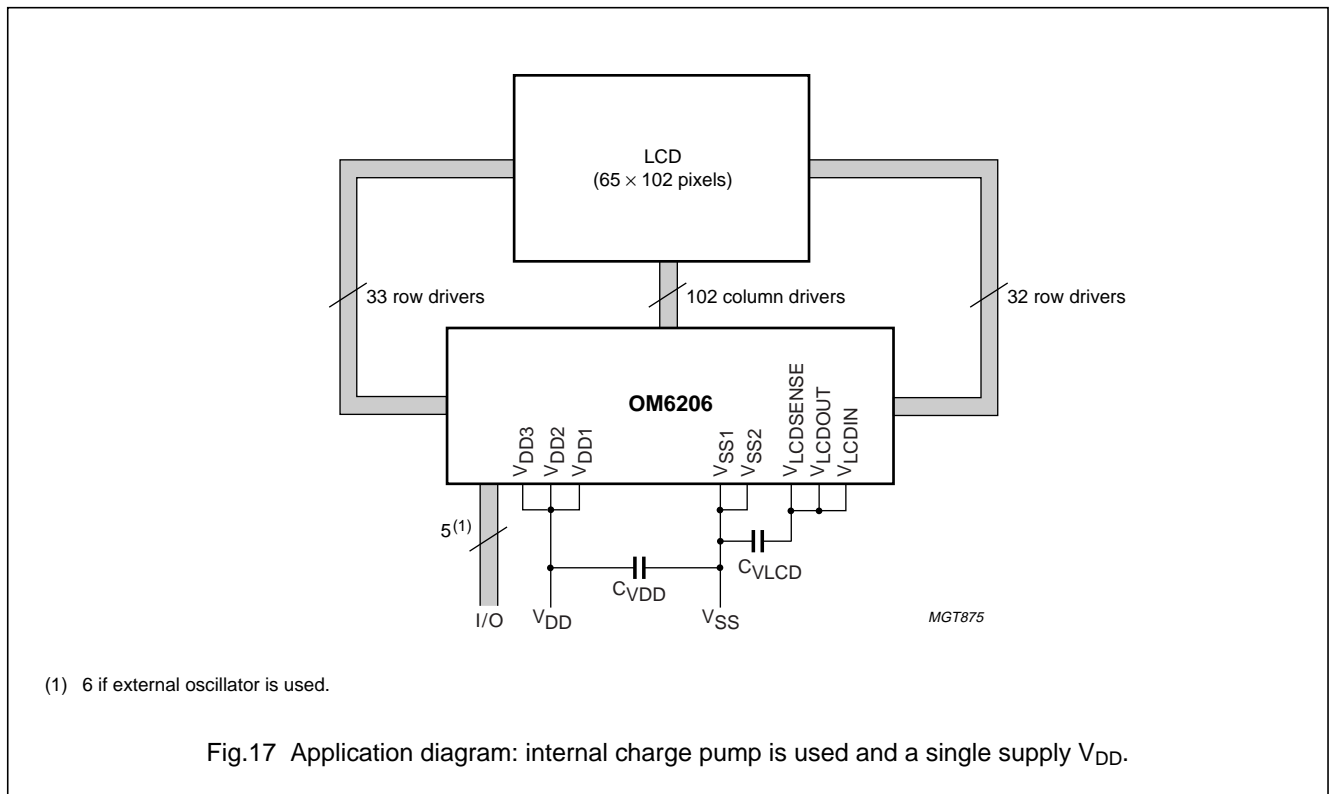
LCD
(65 $\times$ 102 pixels)

33 row drivers

102 column drivers

32 row drivers

OM6206

$V_{DD3}$ $V_{DD2}$ $V_{DD1}$

$V_{SS1}$ $V_{SS2}$

$V_{LCDSENSE}$ $V_{LCDOUT}$ $V_{LCDIN}$

$5^{(1)}$

$C_{VLCD}$

$C_{VDD}$

I/O $V_{DD}$ $V_{SS}$

MGT875

(1) 6 if external oscillator is used.

Fig.17 Application diagram: internal charge pump is used and a single supply $V_{DD}$.